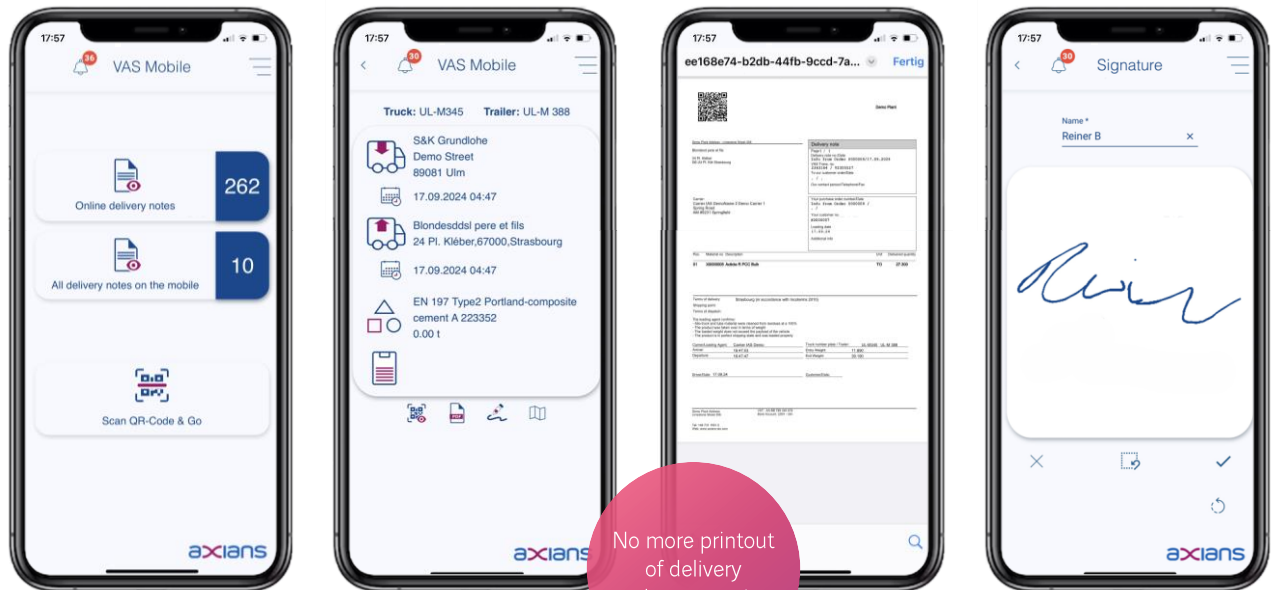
17:57

36

VAS Mobile

Online delivery notes

262

All delivery notes on the mobile

10

Scan QR-Code & Go

axians

17:57

30

VAS Mobile

Truck: UL-M345 Trailer: UL-M 388

S&K Grundlohe
Demo Street
89081 Ulm

17.09.2024 04:47

Blondesddsl pere et fils
24 Pl. Klèber,67000,Strasbourg

17.09.2024 04:47

EN 197 Type2 Portland-composite cement A 223352
0.00 t

axians

17:57

ee168e74-b2db-44fb-9ccd-7a...

Fertig

Demo Plant

Delivery note

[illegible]

No more printout of delivery

17:57

30

Signature

Name *

Reiner B

axians